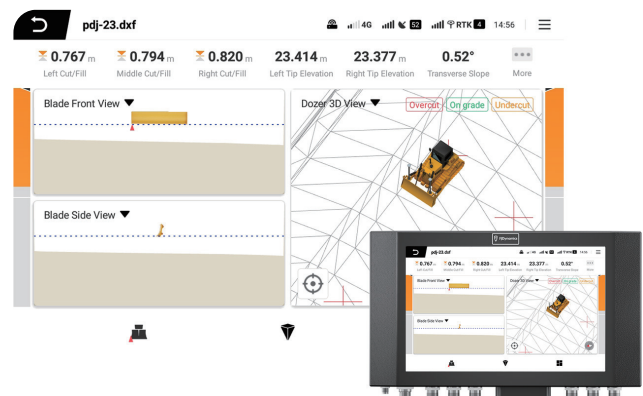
pdj-23.dxf

4G 52 RTK 4 14:56

0.767 m
Left Cut/Fill

0.794 m
Middle Cut/Fill

0.820 m
Right Cut/Fill

23.414 m
Left Tip Elevation

23.377 m
Right Tip Elevation

0.52°
Transverse Slope

More

Blade Front View

Dozer 3D View

Overcut

On grade

Undercut

Blade Side View

pdj-23.dxf

0.767 m
Left Cut/Fill

0.794 m
Middle Cut/Fill

0.820 m
Right Cut/Fill

23.414 m
Left Tip Elevation

23.377 m
Right Tip Elevation

0.52°
Transverse Slope

More

Blade Front View

Dozer 3D View

Overcut

On grade

Undercut

Blade Side View